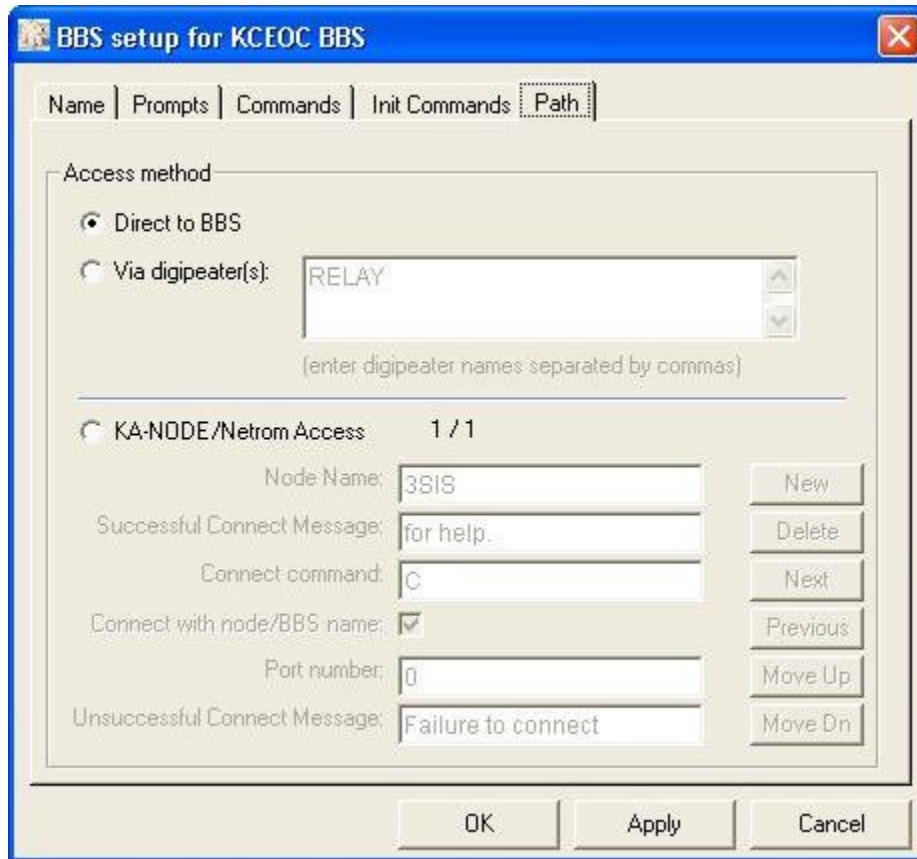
BBS setup for KCEOC BBS

Name | Prompts | Commands | Init Commands | Path

Access method

Direct to BBS

Via digipeater(s): RELAY

(enter digipeater names separated by commas)

KA-NODE/Netrom Access 1 / 1

Node Name: 3SIS

Successful Connect Message: for help.

Connect command: C

Connect with node/BBS name:

Port number: 0

Unsuccessful Connect Message: Failure to connect

New

Delete

Next

Previous

Move Up

Move Dn

OK Apply Cancel